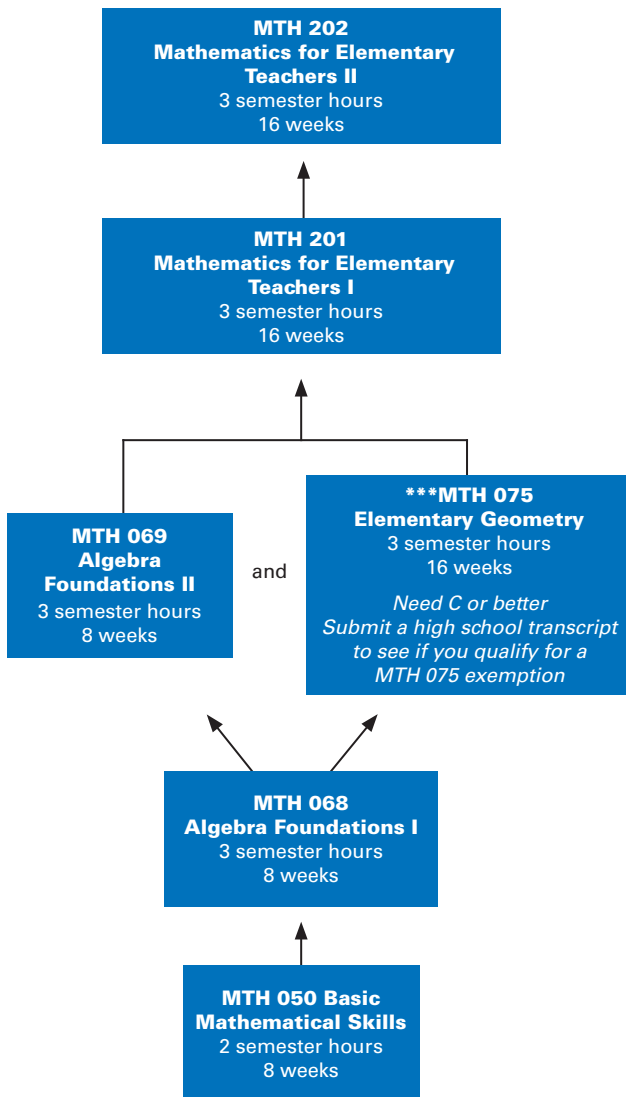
MTH 202
Mathematics for Elementary Teachers II
3 semester hours
16 weeks

MTH 201
Mathematics for Elementary Teachers I
3 semester hours
16 weeks

MTH 069
Algebra Foundations II
3 semester hours
8 weeks

and

***MTH 075
Elementary Geometry
3 semester hours
16 weeks
Need C or better
Submit a high school transcript to see if you qualify for a MTH 075 exemption

MTH 068
Algebra Foundations I
3 semester hours
8 weeks

MTH 050 Basic Mathematical Skills
2 semester hours
8 weeks